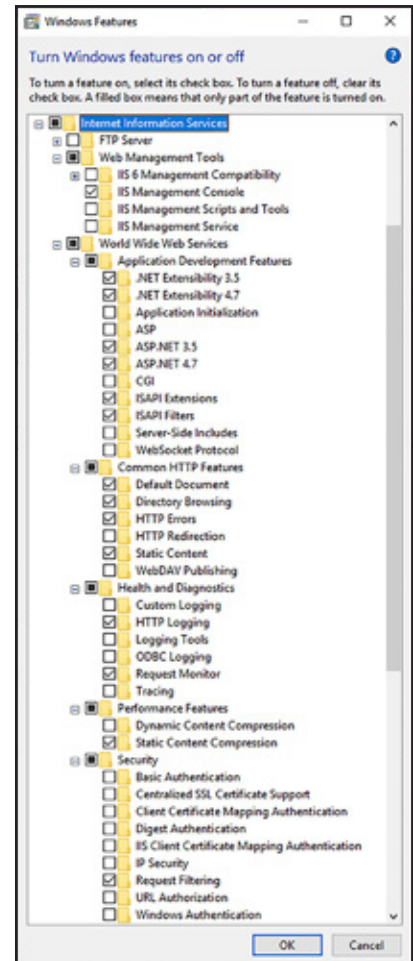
Windows Features

Turn Windows features on or off

To turn a feature on, select its check box. To turn a feature off, clear its check box. A filled box means that only part of the feature is turned on.

Internet Information Services
FTP Server
Web Management Tools
IIS 6 Management Compatibility
IIS Management Console
IIS Management Scripts and Tools
IIS Management Service
World Wide Web Services
Application Development Features
.NET Extensibility 3.5
.NET Extensibility 4.7
Application Initialization
ASP
ASP.NET 3.5
ASP.NET 4.7
CGI
ISAPI Extensions
ISAPI Filters
Server-Side Includes
WebSocket Protocol
Common HTTP Features
Default Document
Directory Browsing
HTTP Errors
HTTP Redirection
Static Content
WebDAV Publishing
Health and Diagnostics
Custom Logging
HTTP Logging
Logging Tools
ODBC Logging
Request Monitor
Tracing
Performance Features
Dynamic Content Compression
Static Content Compression
Security
Basic Authentication
Centralized SSL Certificate Support
Client Certificate Mapping Authentication
Digest Authentication
IIS Client Certificate Mapping Authentication
IP Security
Request Filtering
URL Authorization
Windows Authentication

OK
Cancel